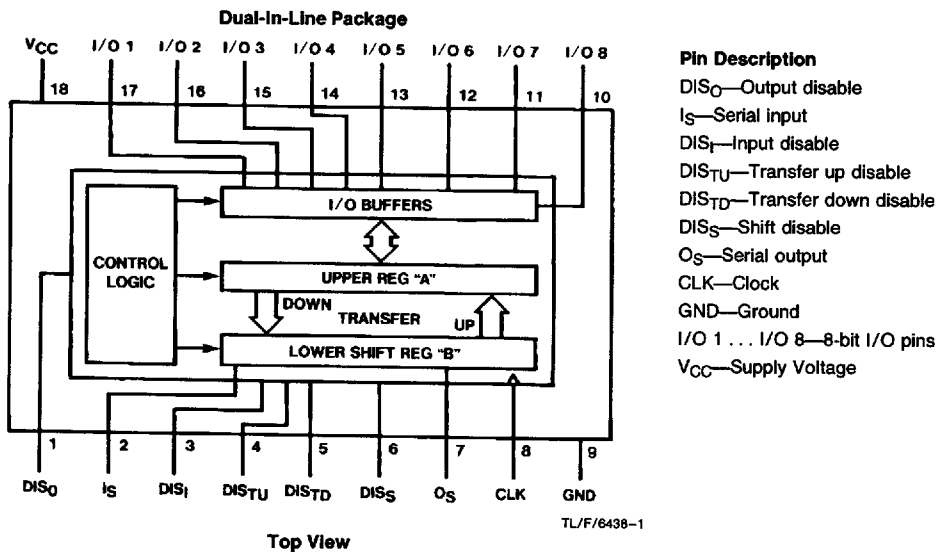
Dual-In-Line Package

$V_{CC}$ I/O 1 I/O 2 I/O 3 I/O 4 I/O 5 I/O 6 I/O 7 I/O 8

18 17 16 15 14 13 12 11 10

I/O BUFFERS

CONTROL LOGIC

UPPER REG "A"

DOWN

TRANSFER

UP

LOWER SHIFT REG "B"

1 2 3 4 5 6 7 8 9

$DIS_O$ $I_S$ $DIS_I$ $DIS_{TU}$ $DIS_{TD}$ $DIS_S$ $O_S$ CLK GND

TL/F/6438–1

Top View

Pin Description

$DIS_O$—Output disable

$I_S$—Serial input

$DIS_I$—Input disable

$DIS_{TU}$—Transfer up disable

$DIS_{TD}$—Transfer down disable

$DIS_S$—Shift disable

$O_S$—Serial output

CLK—Clock

GND—Ground

I/O 1 . . . I/O 8—8-bit I/O pins

$V_{CC}$—Supply Voltage